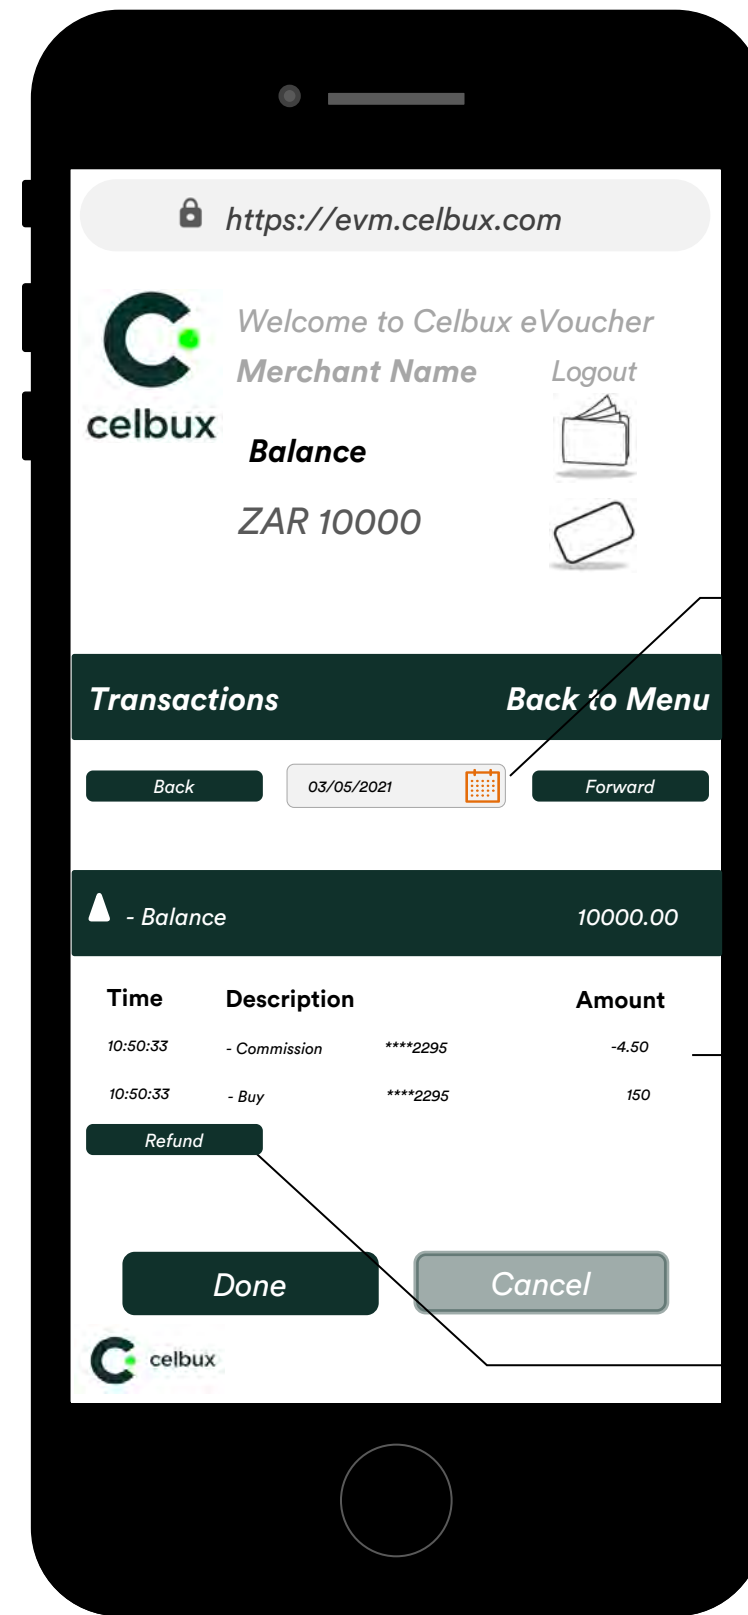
https://evm.celbux.com

celbux

Welcome to Celbux eVoucher
Merchant Name
Logout

Balance
ZAR 10000

Transactions
Back to Menu

Back
03/05/2021
Forward

- Balance
10000.00

| Time | Description | | Amount |
|---|---|---|---|
| 10:50:33 | - Commission | ****2295 | -4.50 |
| 10:50:33 | - Buy | ****2295 | 150 |

Refund

Done
Cancel

celbux